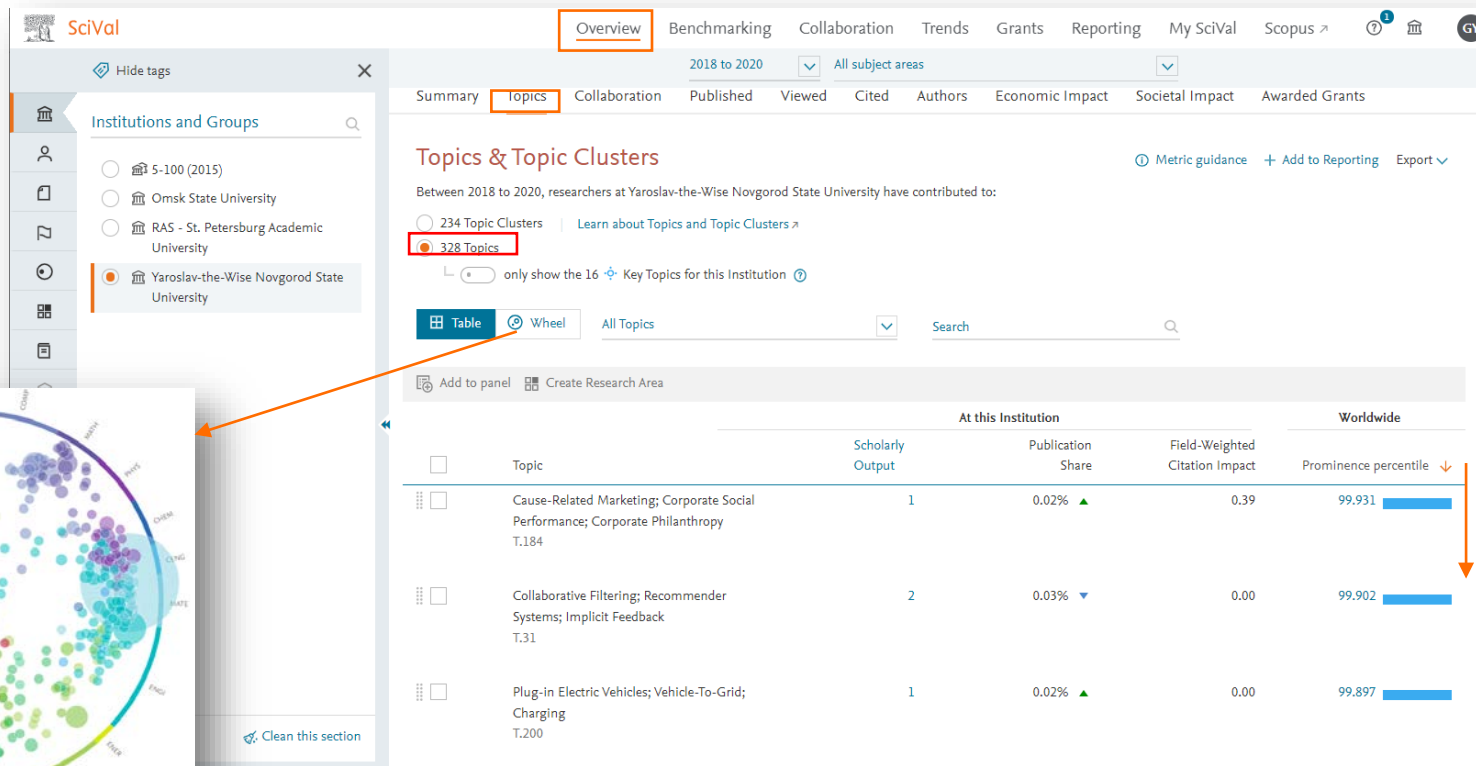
SciVal

Overview Benchmarking Collaboration Trends Grants Reporting My SciVal Scopus ↗ 1 GY

Hide tags

Institutions and Groups

5-100 (2015)
Omsk State University
RAS - St. Petersburg Academic University
Yaroslav-the-Wise Novgorod State University

Clean this section

2018 to 2020 All subject areas

Summary Topics Collaboration Published Viewed Cited Authors Economic Impact Societal Impact Awarded Grants

Topics & Topic Clusters

Metric guidance + Add to Reporting Export

Between 2018 to 2020, researchers at Yaroslav-the-Wise Novgorod State University have contributed to:

234 Topic Clusters | Learn about Topics and Topic Clusters ↗
328 Topics
only show the 16 Key Topics for this Institution

Table Wheel All Topics Search

Add to panel Create Research Area

COMP MATH PHYS CHEM ENG MATE ENGI ENER

| | Topic | At this Institution: Scholarly Output | Publication Share | Field-Weighted Citation Impact | Worldwide: Prominence percentile |
|---|---|---|---|---|---|
| | Cause-Related Marketing; Corporate Social Performance; Corporate Philanthropy T.184 | 1 | 0.02% ▲ | 0.39 | 99.931 |
| | Collaborative Filtering; Recommender Systems; Implicit Feedback T.31 | 2 | 0.03% ▼ | 0.00 | 99.902 |
| | Plug-in Electric Vehicles; Vehicle-To-Grid; Charging T.200 | 1 | 0.02% ▲ | 0.00 | 99.897 |